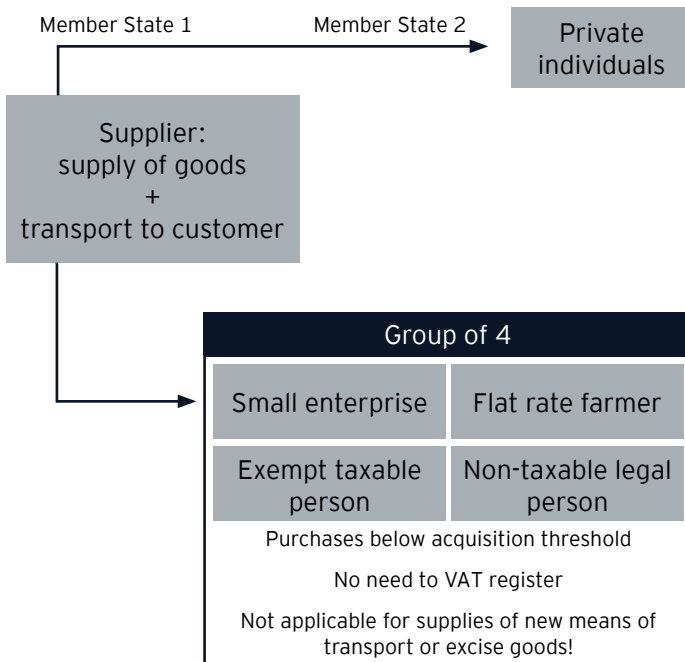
Member State 1

Member State 2

Private individuals

Supplier: supply of goods + transport to customer

Group of 4

| Small enterprise | Flat rate farmer |
|---|---|
| Exempt taxable person | Non-taxable legal person |

Purchases below acquisition threshold

No need to VAT register

Not applicable for supplies of new means of transport or excise goods!